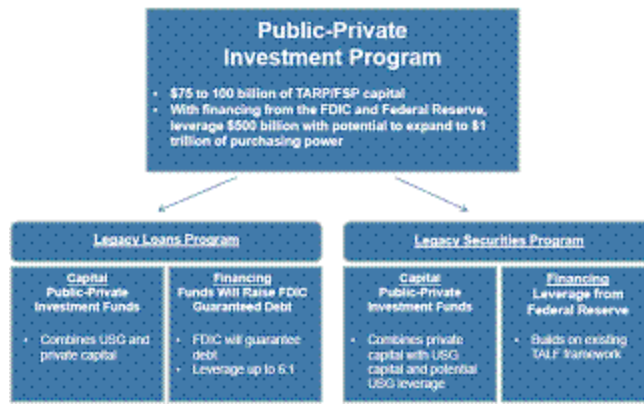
Public-Private Investment Program

• $75 to 100 billion of TARP/FSP capital
• With financing from the FDIC and Federal Reserve, leverage $500 billion with potential to expand to $1 trillion of purchasing power

Legacy Loans Program

Capital
Public-Private Investment Funds

• Combines USG and private capital

Financing
Funds Will Raise FDIC Guaranteed Debt

• FDIC will guarantee debt
• Leverage up to 6:1

Legacy Securities Program

Capital
Public-Private Investment Funds

• Combines private capital with USG capital and potential USG leverage

Financing
Leverage from Federal Reserve

• Builds on existing TALF framework